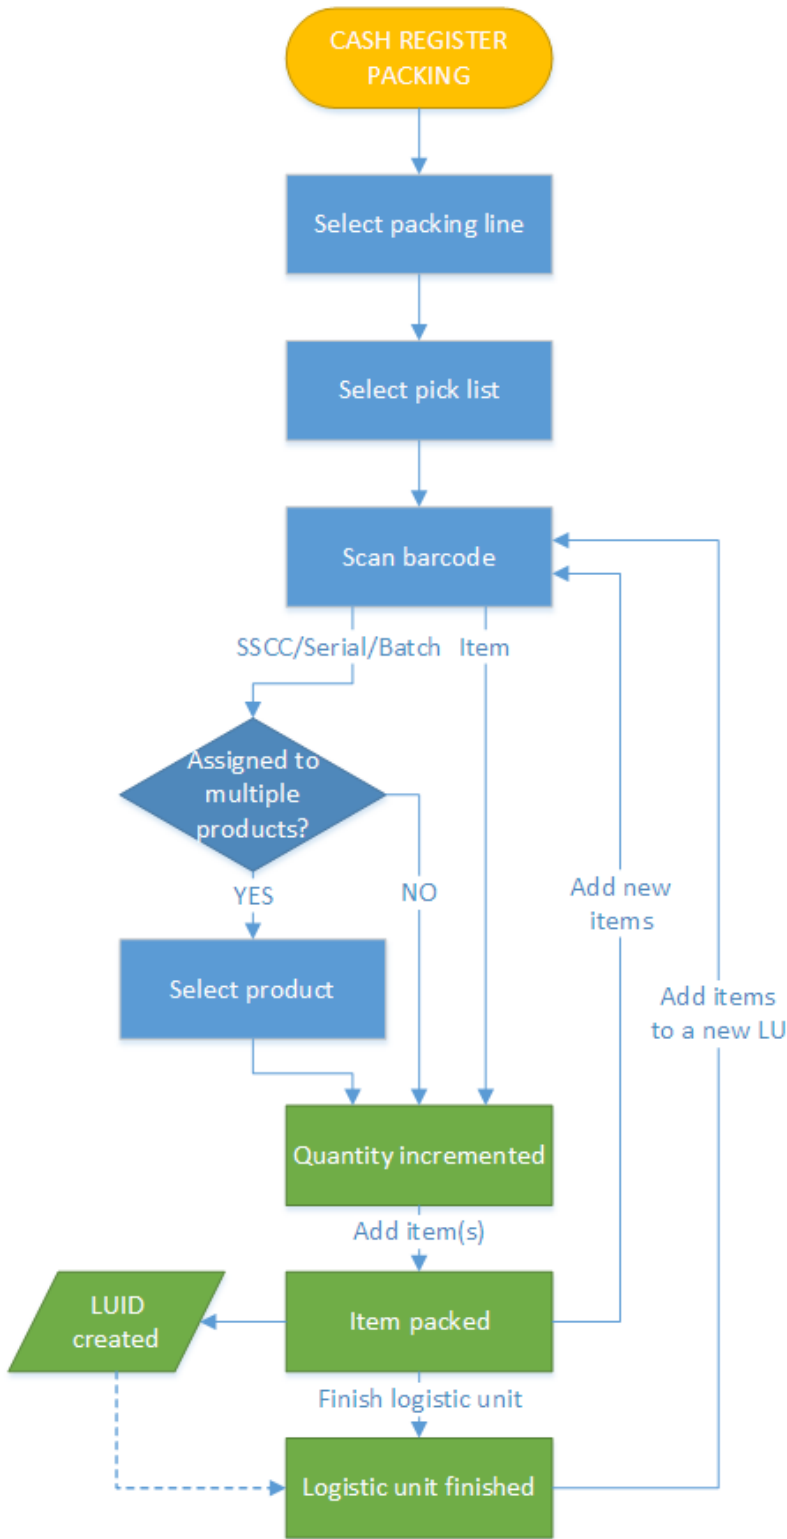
CASH REGISTER PACKING

Select packing line

Select pick list

Scan barcode

SSCC/Serial/Batch

Item

Assigned to multiple products?

YES

NO

Add new items

Add items to a new LU

Select product

Quantity incremented

Add item(s)

LUID created

Item packed

Finish logistic unit

Logistic unit finished